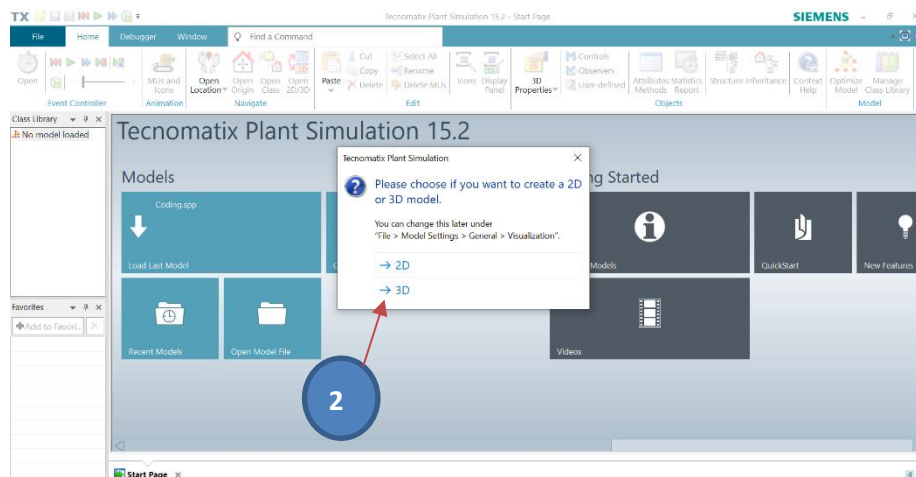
TX

Tecnomatix Plant Simulation 15.2 - Start Page

SIEMENS

File Home Debugger Window Find a Command

Open

Event Controller

MUs and Icons

Animation

Open Location Open Origin Open Class Open 2D/3D

Navigate

Paste Cut Copy Delete Select All Rename Delete MUs

Edit

Icons Display Panel 3D Properties Controls Observers User-defined Attributes Methods Statistics Report Structure Inheritance Context Help

Objects

Optimize Model Manage Class Library

Model

Class Library

No model loaded

Favorites

Add to Favori...

Tecnomatix Plant Simulation 15.2

Models

Coding.spp

Load Last Model

Recent Models

Open Model File

ng Started

Models

QuickStart

New Features

Videos

Tecnomatix Plant Simulation

Please choose if you want to create a 2D or 3D model.

You can change this later under "File > Model Settings > General > Visualization".

→ 2D

→ 3D

2

Start Page